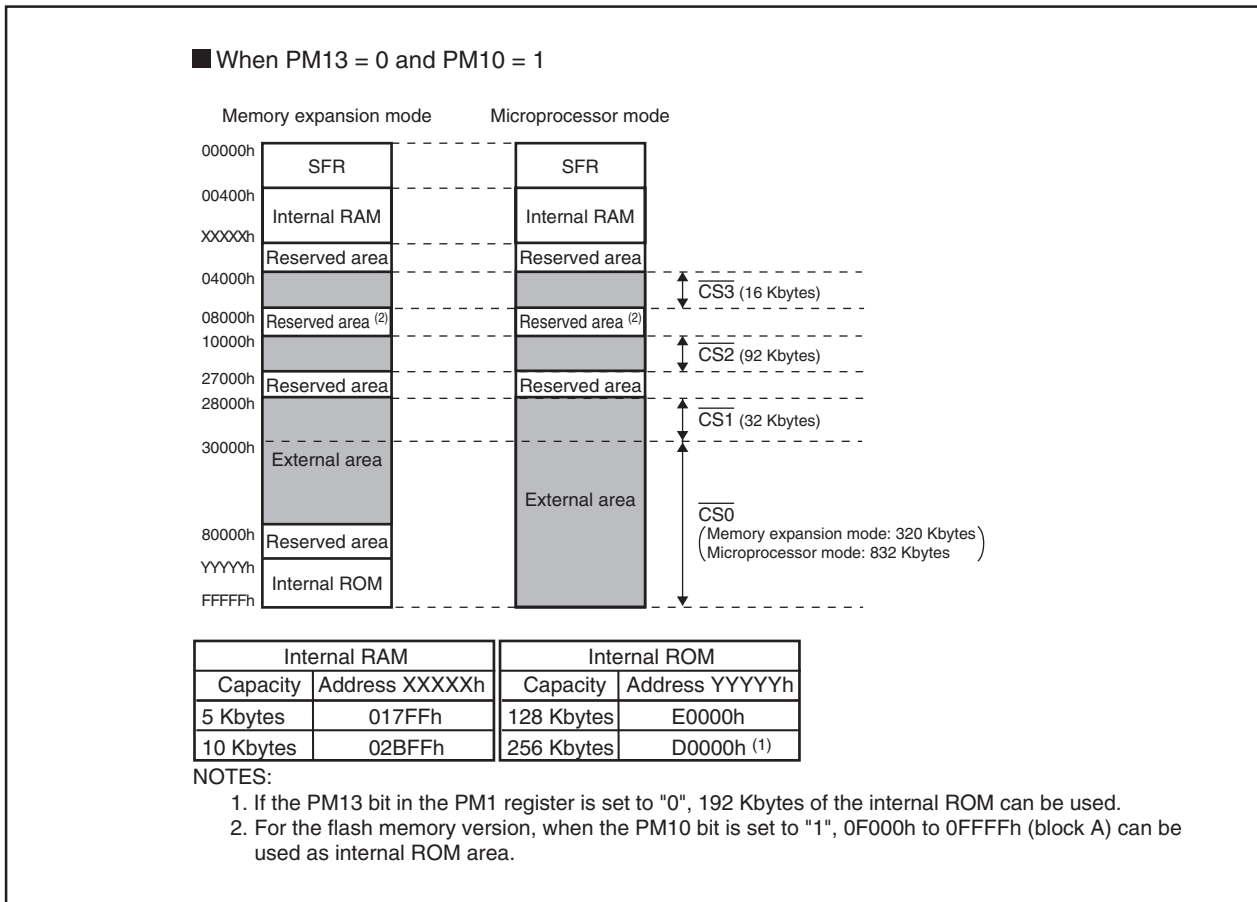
When PM13 = 0 and PM10 = 1

Memory expansion mode

Microprocessor mode

00000h
SFR
00400h
Internal RAM
XXXXXh
Reserved area
04000h
08000h
Reserved area $^{(2)}$
10000h
27000h
Reserved area
28000h
30000h
External area
80000h
Reserved area
YYYYYh
Internal ROM
FFFFFh

SFR
Internal RAM
Reserved area
Reserved area $^{(2)}$
Reserved area
External area

$\overline{CS3}$ (16 Kbytes)
$\overline{CS2}$ (92 Kbytes)
$\overline{CS1}$ (32 Kbytes)
$\overline{CS0}$
(Memory expansion mode: 320 Kbytes
Microprocessor mode: 832 Kbytes)

| Internal RAM | |
|---|---|
| Capacity | Address XXXXXh |
| 5 Kbytes | 017FFh |
| 10 Kbytes | 02BFFh |

| Internal ROM | |
|---|---|
| Capacity | Address YYYYYh |
| 128 Kbytes | E0000h |
| 256 Kbytes | D0000h $^{(1)}$ |

NOTES:
1. If the PM13 bit in the PM1 register is set to "0", 192 Kbytes of the internal ROM can be used.
2. For the flash memory version, when the PM10 bit is set to "1", 0F000h to 0FFFFh (block A) can be used as internal ROM area.